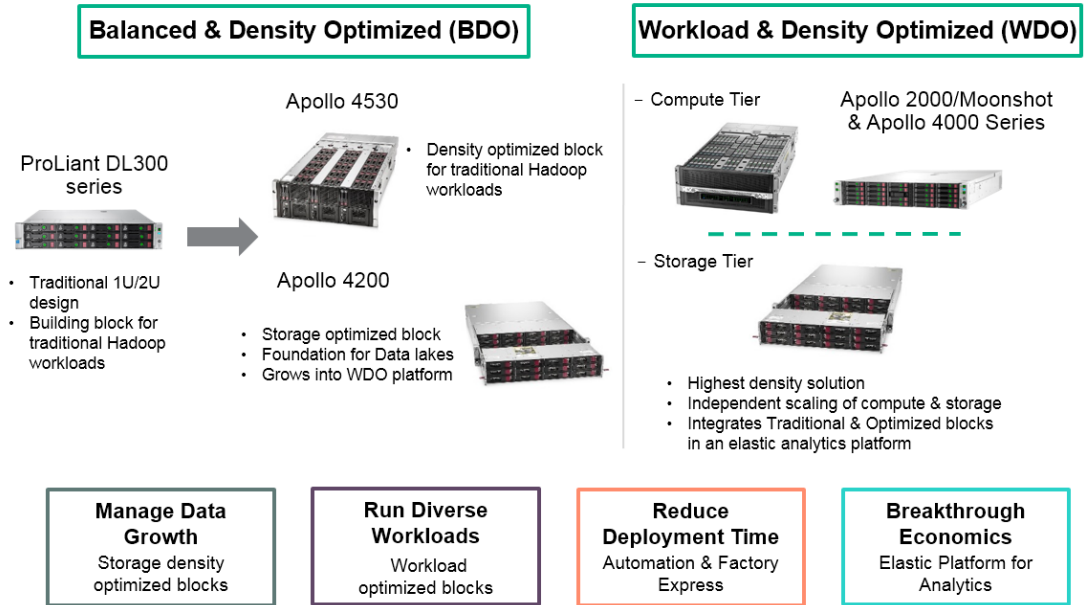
Balanced & Density Optimized (BDO)

Workload & Density Optimized (WDO)

ProLiant DL300 series

• Traditional 1U/2U design
• Building block for traditional Hadoop workloads

Apollo 4530

• Density optimized block for traditional Hadoop workloads

Apollo 4200

• Storage optimized block
• Foundation for Data lakes
• Grows into WDO platform

- Compute Tier

Apollo 2000/Moonshot & Apollo 4000 Series

- Storage Tier

• Highest density solution
• Independent scaling of compute & storage
• Integrates Traditional & Optimized blocks in an elastic analytics platform

Manage Data Growth
Storage density optimized blocks

Run Diverse Workloads
Workload optimized blocks

Reduce Deployment Time
Automation & Factory Express

Breakthrough Economics
Elastic Platform for Analytics